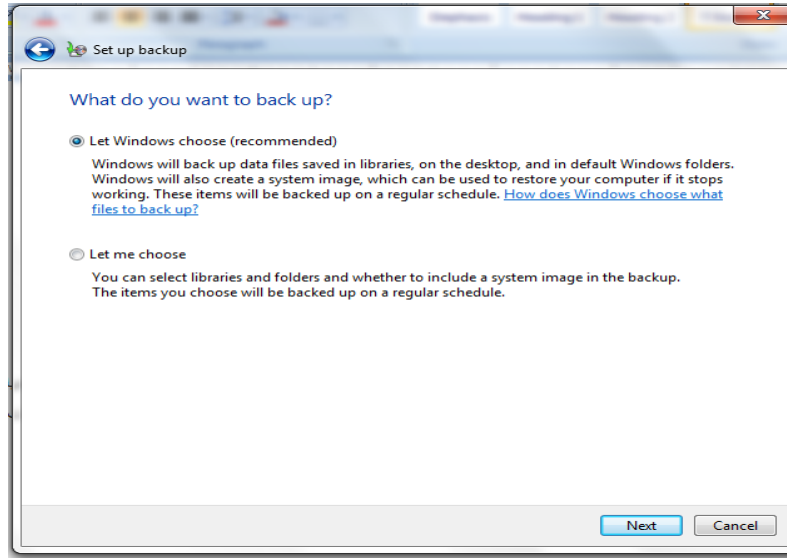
Set up backup

What do you want to back up?

Let Windows choose (recommended)

Windows will back up data files saved in libraries, on the desktop, and in default Windows folders. Windows will also create a system image, which can be used to restore your computer if it stops working. These items will be backed up on a regular schedule. How does Windows choose what files to back up?

Let me choose

You can select libraries and folders and whether to include a system image in the backup. The items you choose will be backed up on a regular schedule.

Next Cancel